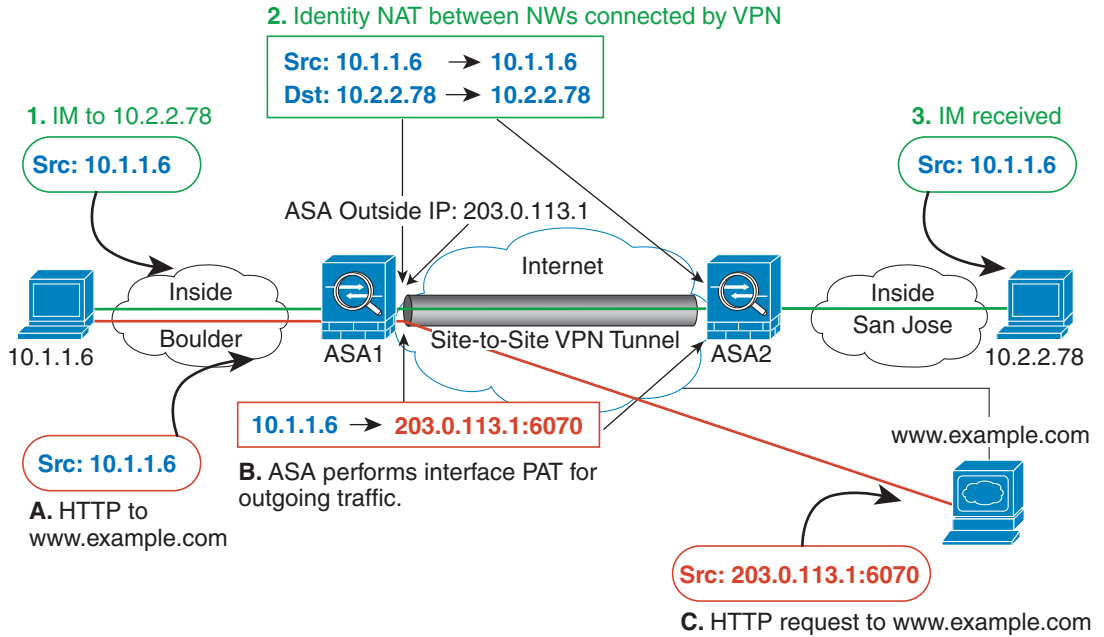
2. Identity NAT between NWs connected by VPN

Src: 10.1.1.6 → 10.1.1.6
Dst: 10.2.2.78 → 10.2.2.78

1. IM to 10.2.2.78

Src: 10.1.1.6

3. IM received

Src: 10.1.1.6

ASA Outside IP: 203.0.113.1

Internet

Inside

Boulder

10.1.1.6

ASA1

Site-to-Site VPN Tunnel

ASA2

Inside

San Jose

10.2.2.78

10.1.1.6 → 203.0.113.1:6070

www.example.com

Src: 10.1.1.6

B. ASA performs interface PAT for outgoing traffic.

A. HTTP to www.example.com

Src: 203.0.113.1:6070

C. HTTP request to www.example.com